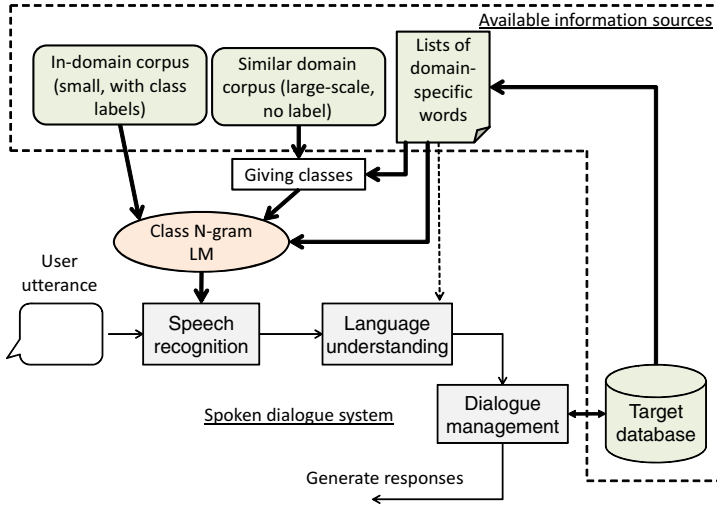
Available information sources

In-domain corpus (small, with class labels)

Similar domain corpus (large-scale, no label)

Lists of domain-specific words

Giving classes

Class N-gram LM

User utterance

Speech recognition

Language understanding

Dialogue management

Target database

Spoken dialogue system

Generate responses